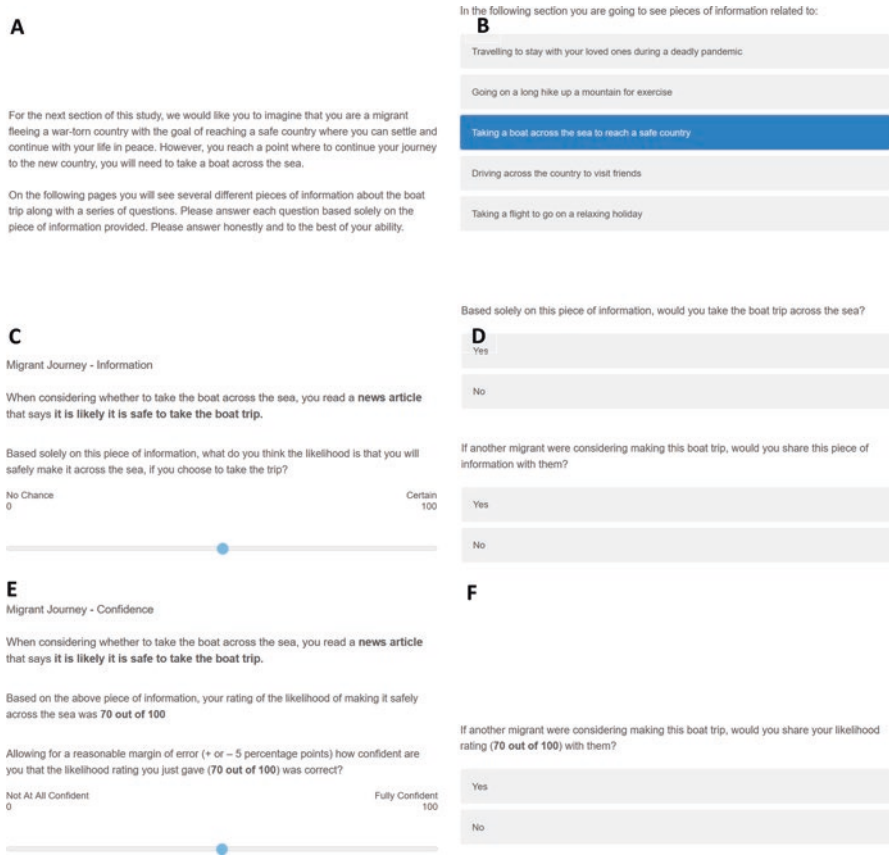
A

For the next section of this study, we would like you to imagine that you are a migrant fleeing a war-torn country with the goal of reaching a safe country where you can settle and continue with your life in peace. However, you reach a point where to continue your journey to the new country, you will need to take a boat across the sea.

On the following pages you will see several different pieces of information about the boat trip along with a series of questions. Please answer each question based solely on the piece of information provided. Please answer honestly and to the best of your ability.

In the following section you are going to see pieces of information related to:

B

Travelling to stay with your loved ones during a deadly pandemic

Going on a long hike up a mountain for exercise

Taking a boat across the sea to reach a safe country

Driving across the country to visit friends

Taking a flight to go on a relaxing holiday

C

Migrant Journey - Information

When considering whether to take the boat across the sea, you read a **news article** that says **it is likely it is safe to take the boat trip.**

Based solely on this piece of information, what do you think the likelihood is that you will safely make it across the sea, if you choose to take the trip?

No Chance
0

Certain
100

Based solely on this piece of information, would you take the boat trip across the sea?

D

Yes

No

If another migrant were considering making this boat trip, would you share this piece of information with them?

Yes

No

E

Migrant Journey - Confidence

When considering whether to take the boat across the sea, you read a **news article** that says **it is likely it is safe to take the boat trip.**

Based on the above piece of information, your rating of the likelihood of making it safely across the sea was **70 out of 100**

Allowing for a reasonable margin of error (+ or – 5 percentage points) how confident are you that the likelihood rating you just gave (**70 out of 100**) was correct?

Not At All Confident
0

Fully Confident
100

F

If another migrant were considering making this boat trip, would you share your likelihood rating (**70 out of 100**) with them?

Yes

No